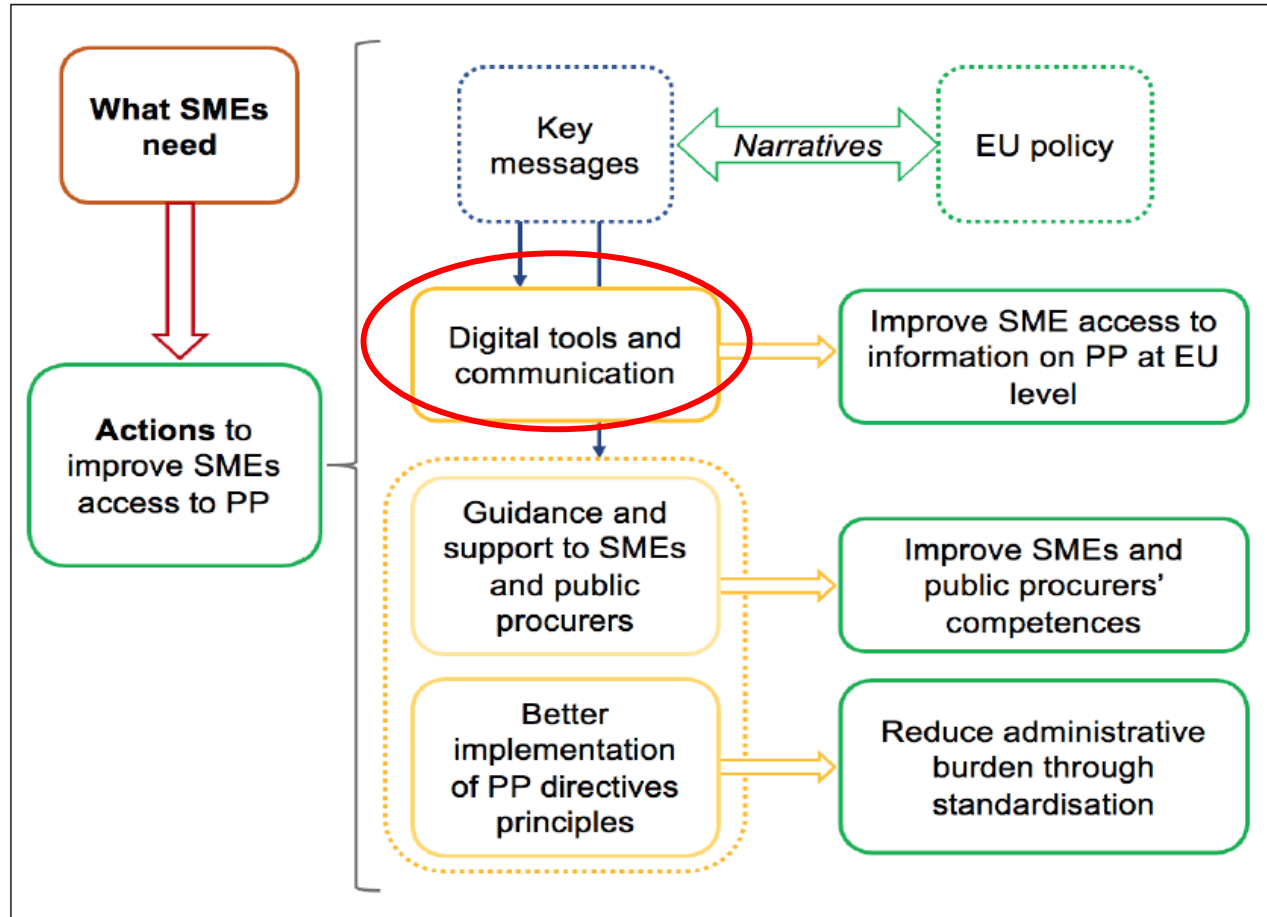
What SMEs need

Actions to improve SMEs access to PP

Key messages

Narratives

EU policy

Digital tools and communication

Improve SME access to information on PP at EU level

Guidance and support to SMEs and public procurers

Improve SMEs and public procurers' competences

Better implementation of PP directives principles

Reduce administrative burden through standardisation